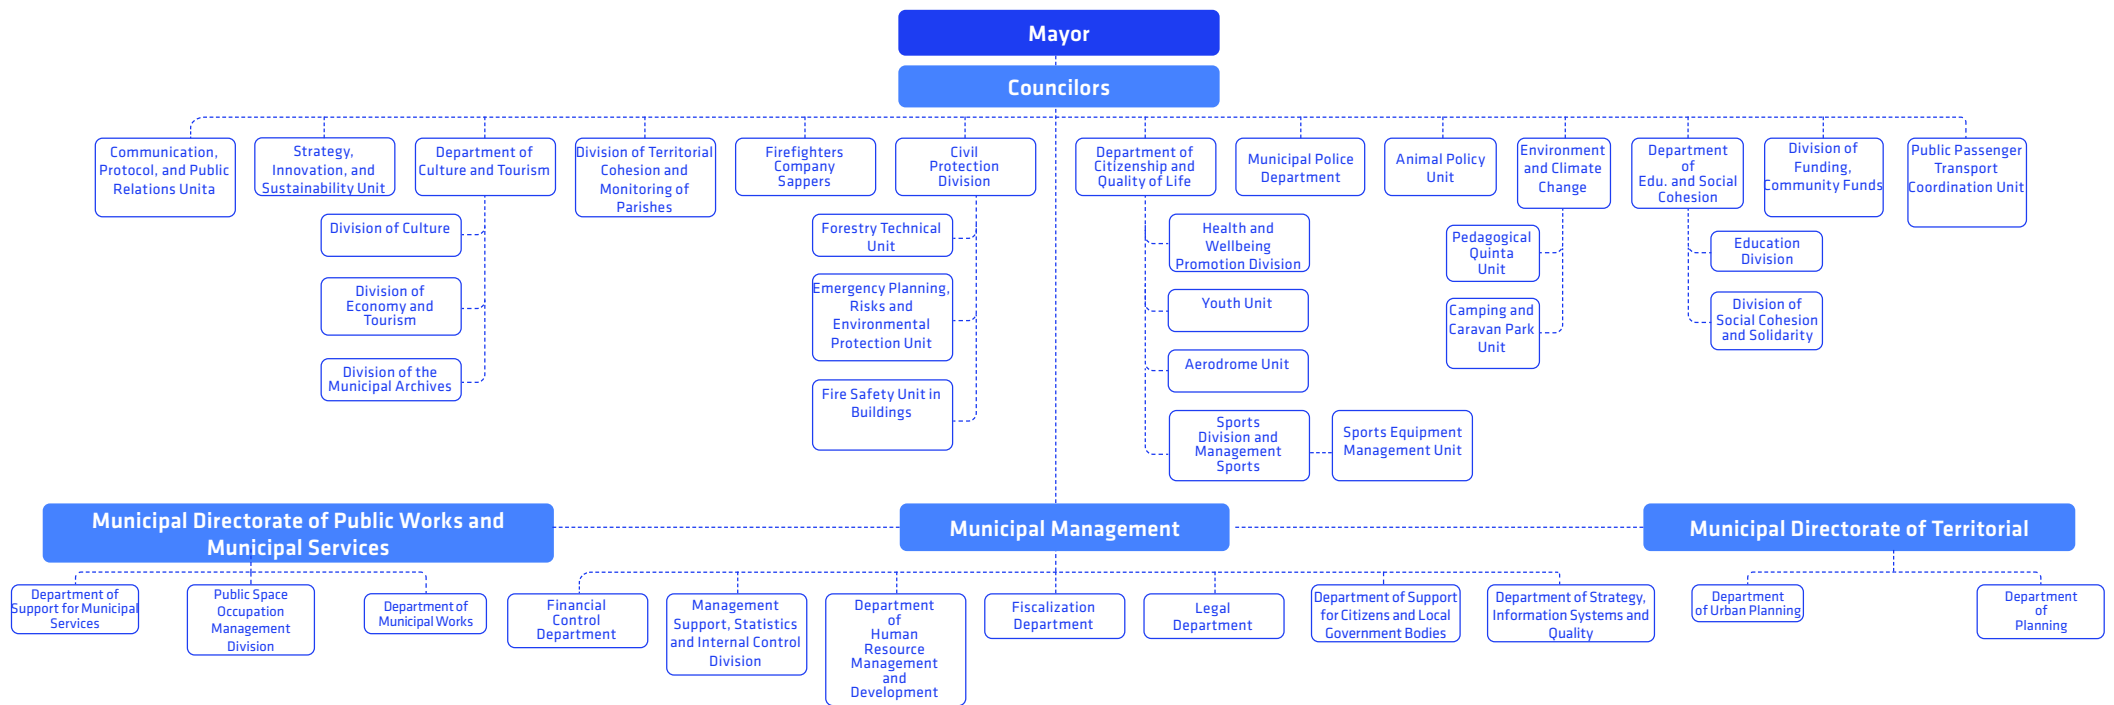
Mayor

Councilors

Communication, Protocol, and Public Relations Unita

Strategy, Innovation, and Sustainability Unit

Department of Culture and Tourism

Division of Culture

Division of Economy and Tourism

Division of the Municipal Archives

Division of Territorial Cohesion and Monitoring of Parishes

Firefighters Company Sappers

Civil Protection Division

Forestry Technical Unit

Emergency Planning, Risks and Environmental Protection Unit

Fire Safety Unit in Buildings

Department of Citizenship and Quality of Life

Health and Wellbeing Promotion Division

Youth Unit

Aerodrome Unit

Sports Division and Management Sports

Sports Equipment Management Unit

Municipal Police Department

Animal Policy Unit

Environment and Climate Change

Pedagogical Quinta Unit

Camping and Caravan Park Unit

Department of Edu. and Social Cohesion

Education Division

Division of Social Cohesion and Solidarity

Division of Funding, Community Funds

Public Passenger Transport Coordination Unit

Municipal Directorate of Public Works and Municipal Services

Department of Support for Municipal Services

Public Space Occupation Management Division

Department of Municipal Works

Municipal Management

Financial Control Department

Management Support, Statistics and Internal Control Division

Department of Human Resource Management and Development

Fiscalization Department

Legal Department

Department of Support for Citizens and Local Government Bodies

Department of Strategy, Information Systems and Quality

Municipal Directorate of Territorial

Department of Urban Planning

Department of Planning